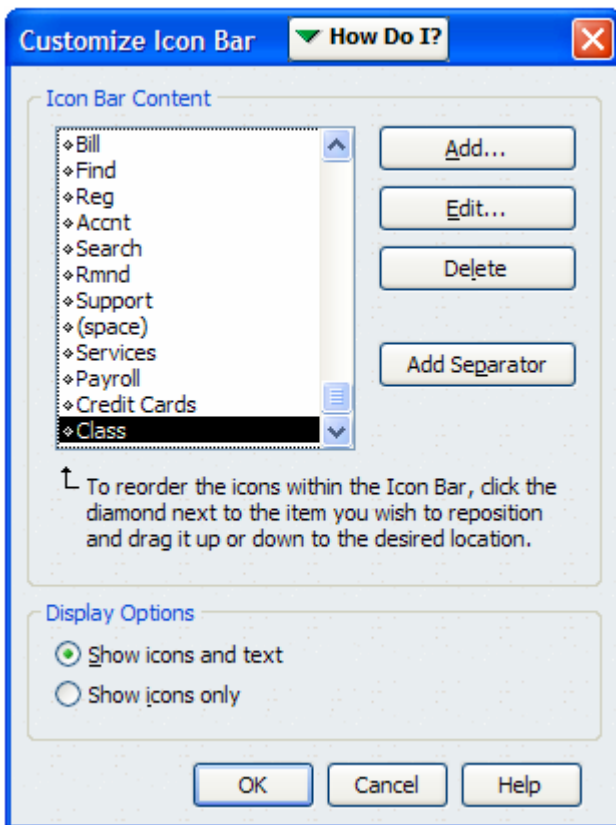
Customize Icon Bar
How Do I?

Icon Bar Content

Bill
Find
Reg
Accnt
Search
Rmnd
Support
(space)
Services
Payroll
Credit Cards
Class

Add...
Edit...
Delete
Add Separator

To reorder the icons within the Icon Bar, click the diamond next to the item you wish to reposition and drag it up or down to the desired location.

Display Options
Show icons and text
Show icons only

OK
Cancel
Help